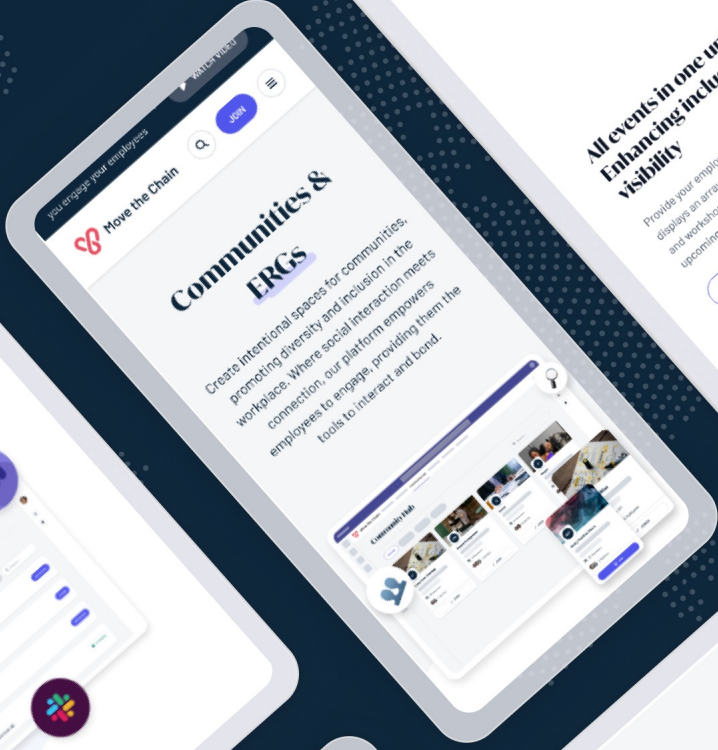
you engage your employees

WATCH VIDEO

Move the Chain

JOIN

Communities & ERGs

Create intentional spaces for communities, promoting diversity and inclusion in the workplace. Where social interaction meets connection, our platform empowers employees to engage, providing them the tools to interact and bond.

Community Hub

All events in one u
Enhancing inclu
visibility

Provide your emplo
displays an arra
and worksho
upcomin